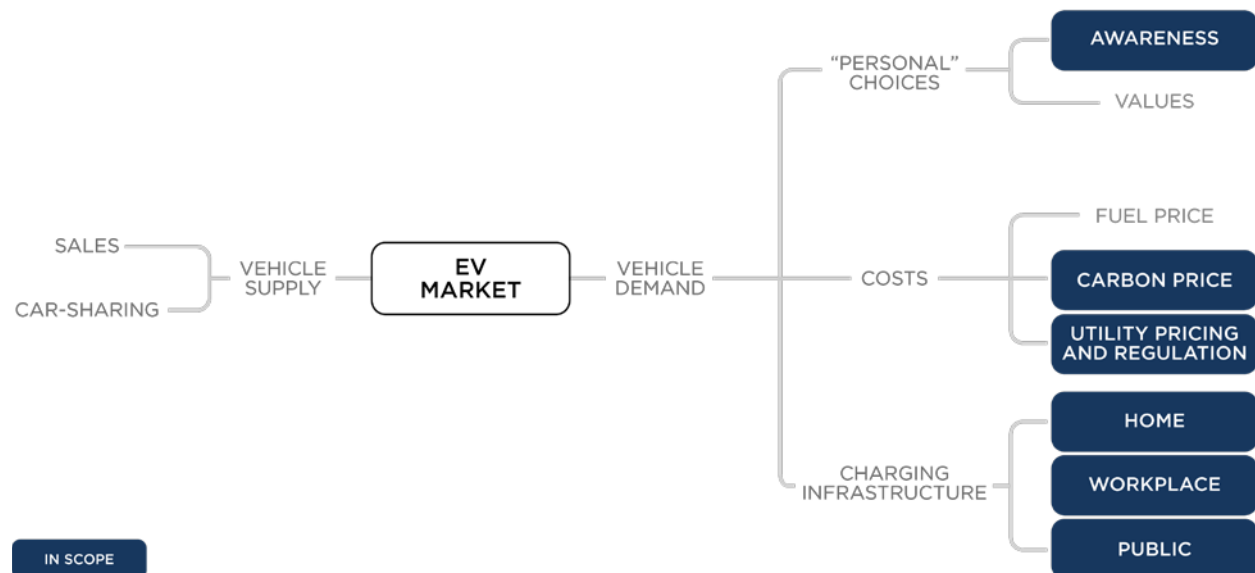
EV MARKET

VEHICLE SUPPLY

SALES

CAR-SHARING

VEHICLE DEMAND

"PERSONAL" CHOICES

AWARENESS

VALUES

COSTS

FUEL PRICE

CARBON PRICE

UTILITY PRICING AND REGULATION

CHARGING INFRASTRUCTURE

HOME

WORKPLACE

PUBLIC

IN SCOPE